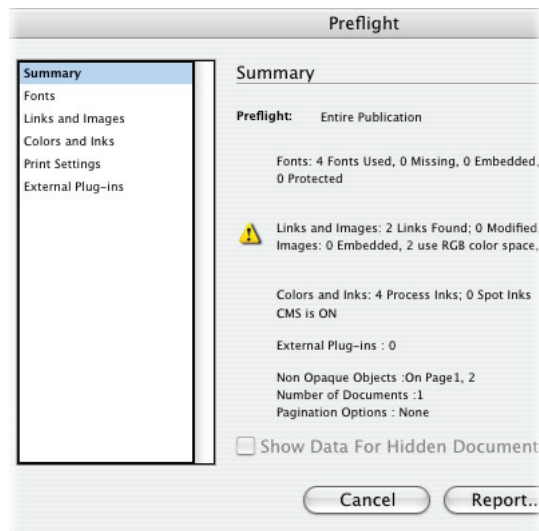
Preflight

Summary
Fonts
Links and Images
Colors and Inks
Print Settings
External Plug-ins

Summary

Preflight: Entire Publication

Fonts: 4 Fonts Used, 0 Missing, 0 Embedded, 0 Protected

Links and Images: 2 Links Found; 0 Modified
Images: 0 Embedded, 2 use RGB color space,

Colors and Inks: 4 Process Inks; 0 Spot Inks
CMS is ON

External Plug-ins : 0

Non Opaque Objects :On Page1, 2
Number of Documents :1
Pagination Options : None

Show Data For Hidden Document

Cancel

Report..